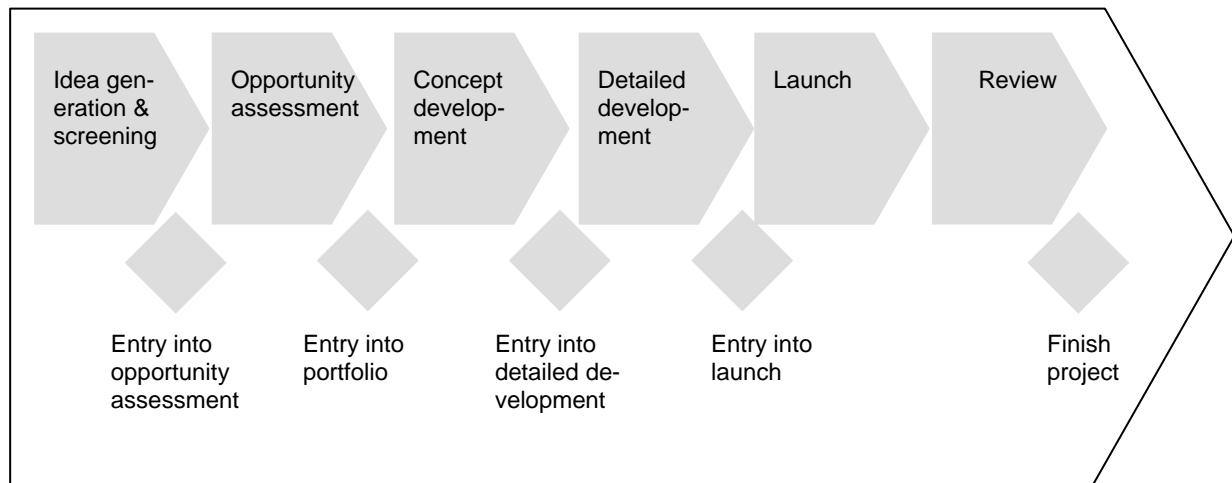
Idea generation & screening

Opportunity assessment

Concept development

Detailed development

Launch

Review

Entry into opportunity assessment

Entry into portfolio

Entry into detailed development

Entry into launch

Finish project